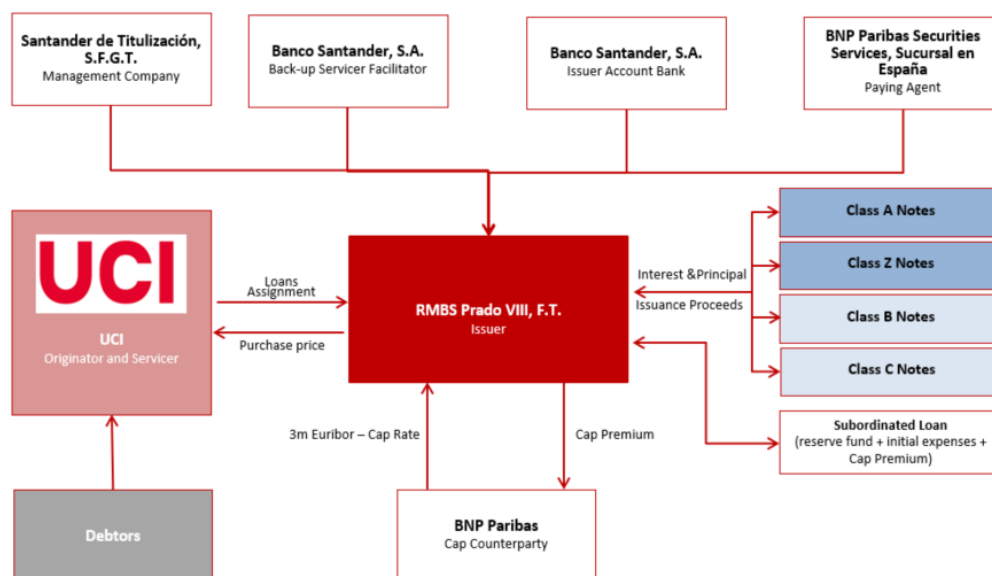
Santander de Titulización, S.F.G.T.
Management Company

Banco Santander, S.A.
Back-up Servicer Facilitator

Banco Santander, S.A.
Issuer Account Bank

BNP Paribas Securities Services, Sucursal en España
Paying Agent

UCI

UCI
Originator and Servicer

Loans Assignment

Purchase price

RMBS Prado VIII, F.T.
Issuer

Interest &Principal

Issuance Proceeds

Class A Notes

Class Z Notes

Class B Notes

Class C Notes

Subordinated Loan
(reserve fund + initial expenses + Cap Premium)

3m Euribor – Cap Rate

Cap Premium

Debtors

BNP Paribas
Cap Counterparty